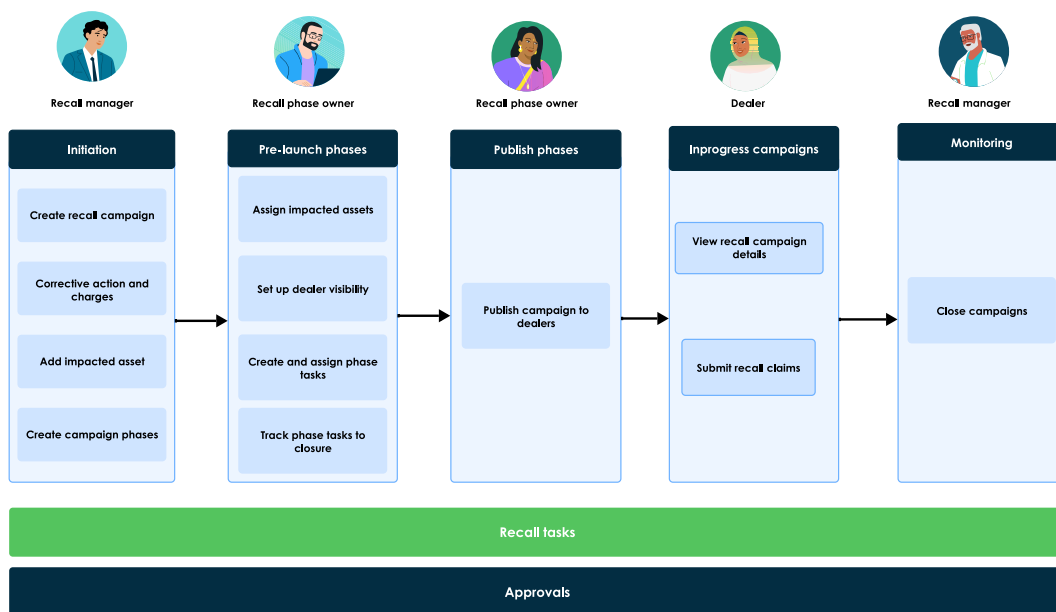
Recall manager

Recall phase owner

Recall phase owner

Dealer

Recall manager

Initiation

Create recall campaign

Corrective action and charges

Add impacted asset

Create campaign phases

Pre-launch phases

Assign impacted assets

Set up dealer visibility

Create and assign phase tasks

Track phase tasks to closure

Publish phases

Publish campaign to dealers

Inprogress campaigns

View recall campaign details

Submit recall claims

Monitoring

Close campaigns

Recall tasks

Approvals